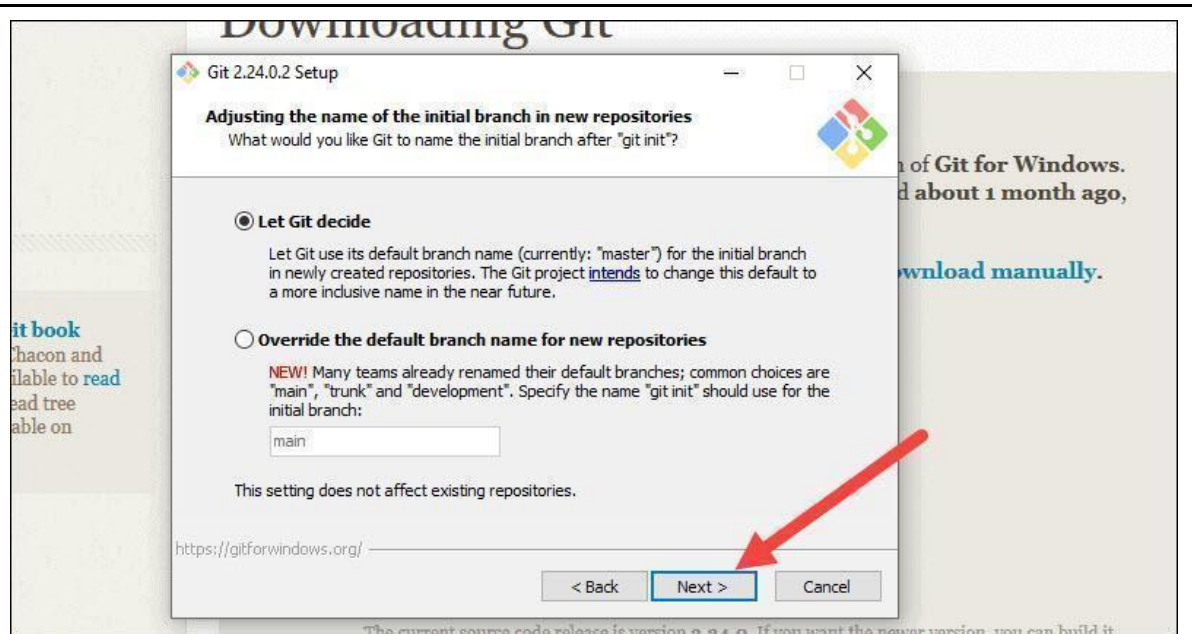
Downloading Git

Git 2.24.0.2 Setup

Adjusting the name of the initial branch in new repositories
What would you like Git to name the initial branch after "git init"?

Let Git decide

Let Git use its default branch name (currently: "master") for the initial branch in newly created repositories. The Git project intends to change this default to a more inclusive name in the near future.

Override the default branch name for new repositories

NEW! Many teams already renamed their default branches; common choices are "main", "trunk" and "development". Specify the name "git init" should use for the initial branch:

main

This setting does not affect existing repositories.

https://gitforwindows.org/

< Back
Next >
Cancel

n of Git for Windows.
d about 1 month ago,

wnload manually.

it book
Chacon and
ilable to read
ead tree
able on

The current source code release is version 2.24.0. If you want the newer version, you can build it